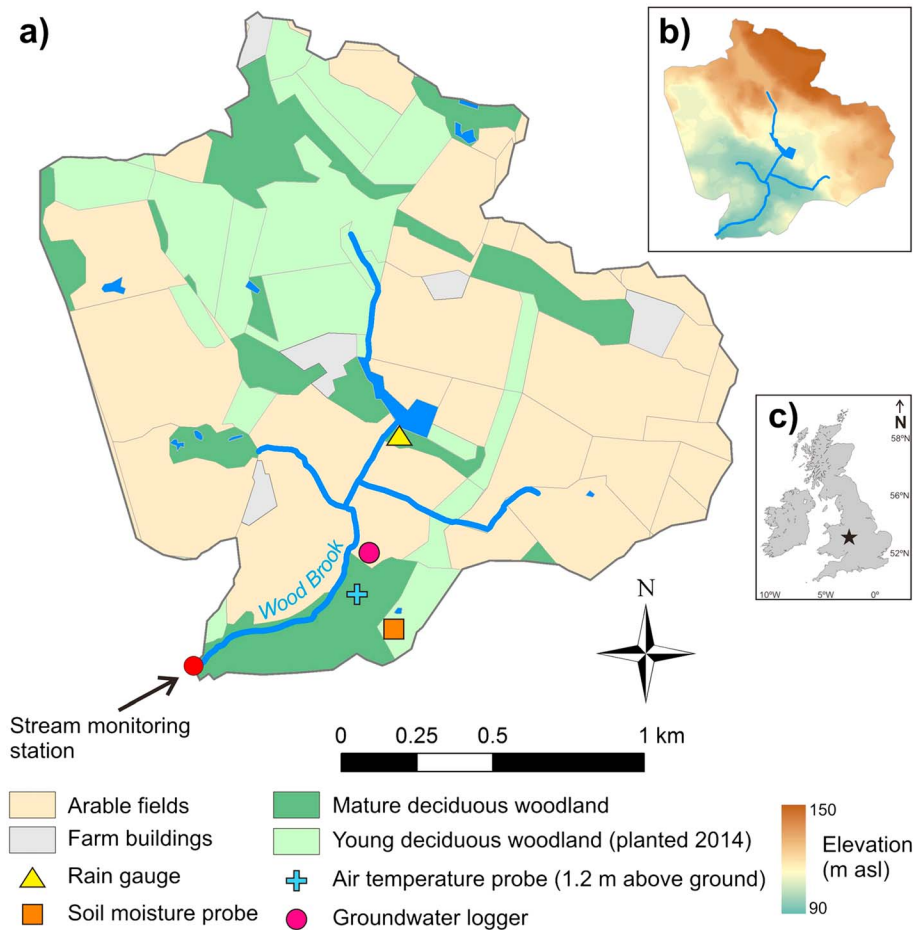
a)

b)

c)

N

58°N

56°N

52°N

10°W 5°W 0°

Wood Brook

N

Stream monitoring station

0 0.25 0.5 1 km

Arable fields

Farm buildings

Rain gauge

Soil moisture probe

Mature deciduous woodland

Young deciduous woodland (planted 2014)

Air temperature probe (1.2 m above ground)

Groundwater logger

150

Elevation (m asl)

90